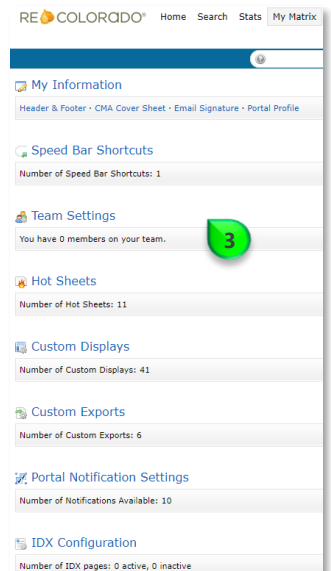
RE COLORADO® Home Search Stats My Matrix

My Information

Header & Footer · CMA Cover Sheet · Email Signature · Portal Profile

Speed Bar Shortcuts

Number of Speed Bar Shortcuts: 1

Team Settings

You have 0 members on your team.

3

Hot Sheets

Number of Hot Sheets: 11

Custom Displays

Number of Custom Displays: 41

Custom Exports

Number of Custom Exports: 6

Portal Notification Settings

Number of Notifications Available: 10

IDX Configuration

Number of IDX pages: 0 active, 0 inactive